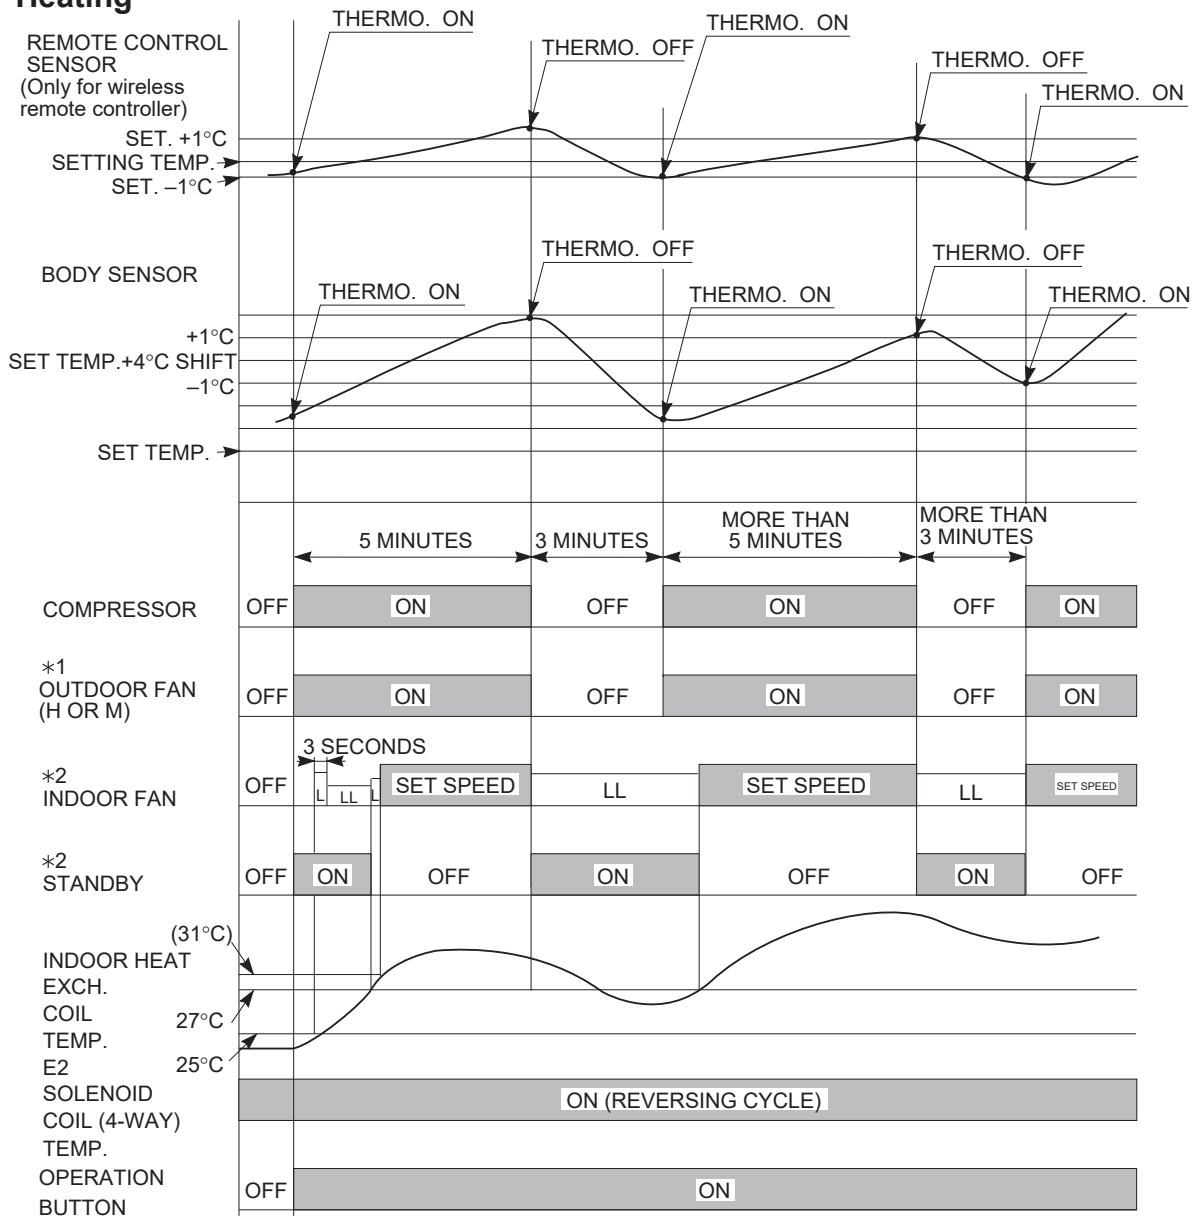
Heating

REMOTE CONTROL SENSOR (Only for wireless remote controller)

THERMO. ON
THERMO. OFF
THERMO. ON
THERMO. OFF
THERMO. ON

SET. +1°C
SETTING TEMP.
SET. –1°C

BODY SENSOR

THERMO. ON
THERMO. OFF
THERMO. ON
THERMO. OFF
THERMO. ON

+1°C
SET TEMP.+4°C SHIFT
–1°C

SET TEMP.

5 MINUTES
3 MINUTES
MORE THAN 5 MINUTES
MORE THAN 3 MINUTES

| COMPRESSOR | OFF | ON | OFF | ON | OFF | ON |
|---|---|---|---|---|---|---|
| ∗1 OUTDOOR FAN (H OR M) | OFF | ON | OFF | ON | OFF | ON |

3 SECONDS

| ∗2 INDOOR FAN | OFF | L LL L SET SPEED | LL | SET SPEED | LL | SET SPEED |
|---|---|---|---|---|---|---|
| ∗2 STANDBY | OFF | ON | OFF | ON | OFF | ON | OFF |

INDOOR HEAT EXCH. COIL TEMP. E2

(31°C)
27°C
25°C

SOLENOID COIL (4-WAY) TEMP.

ON (REVERSING CYCLE)

OPERATION BUTTON

OFF
ON